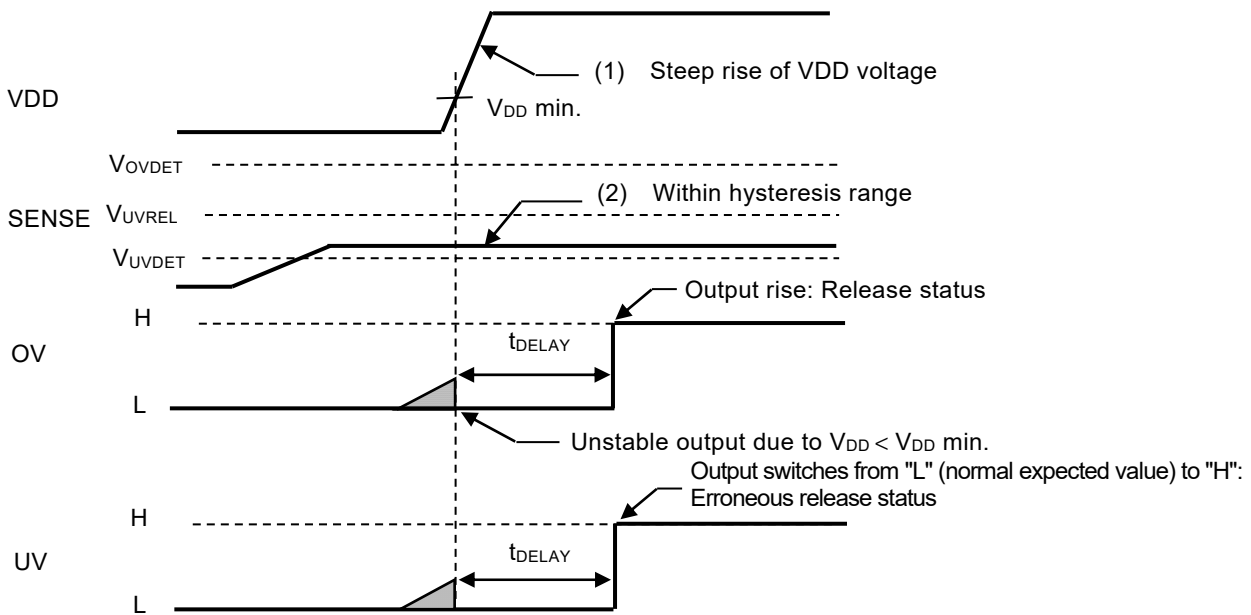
(1) Steep rise of VDD voltage

VDD

$V_{DD}$ min.

$V_{OVDET}$

(2) Within hysteresis range

SENSE $V_{UVREL}$

$V_{UVDET}$

Output rise: Release status

H

$t_{DELAY}$

OV

L

Unstable output due to $V_{DD} < V_{DD}$ min.

Output switches from "L" (normal expected value) to "H": Erroneous release status

H

$t_{DELAY}$

UV

L